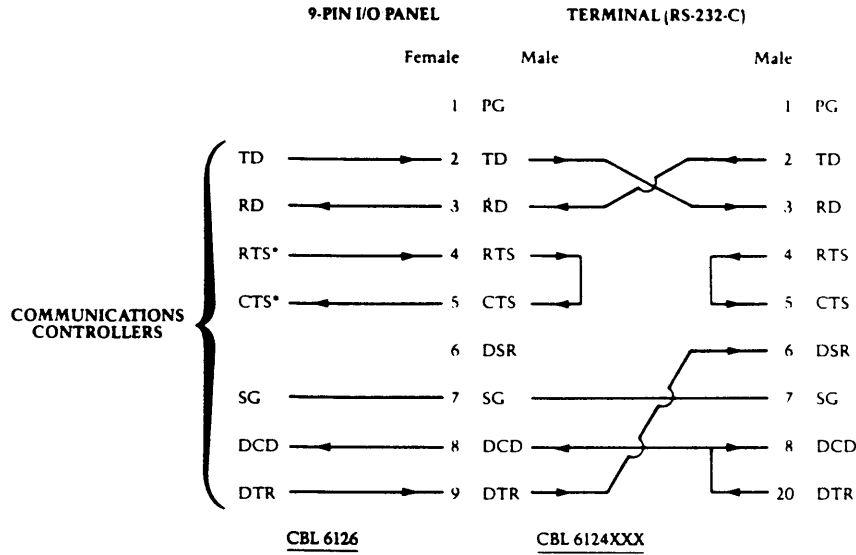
9-PIN I/O PANEL

TERMINAL (RS-232-C)

Female

Male

Male

COMMUNICATIONS CONTROLLERS

| | | | | |
|---|---|---|---|---|
| | 1 | PG | 1 | PG |
| TD | 2 | TD | 2 | TD |
| RD | 3 | RD | 3 | RD |
| RTS* | 4 | RTS | 4 | RTS |
| CTS* | 5 | CTS | 5 | CTS |
| | 6 | DSR | 6 | DSR |
| SG | 7 | SG | 7 | SG |
| DCD | 8 | DCD | 8 | DCD |
| DTR | 9 | DTR | 20 | DTR |

CBL 6126

CBL 6124XXX